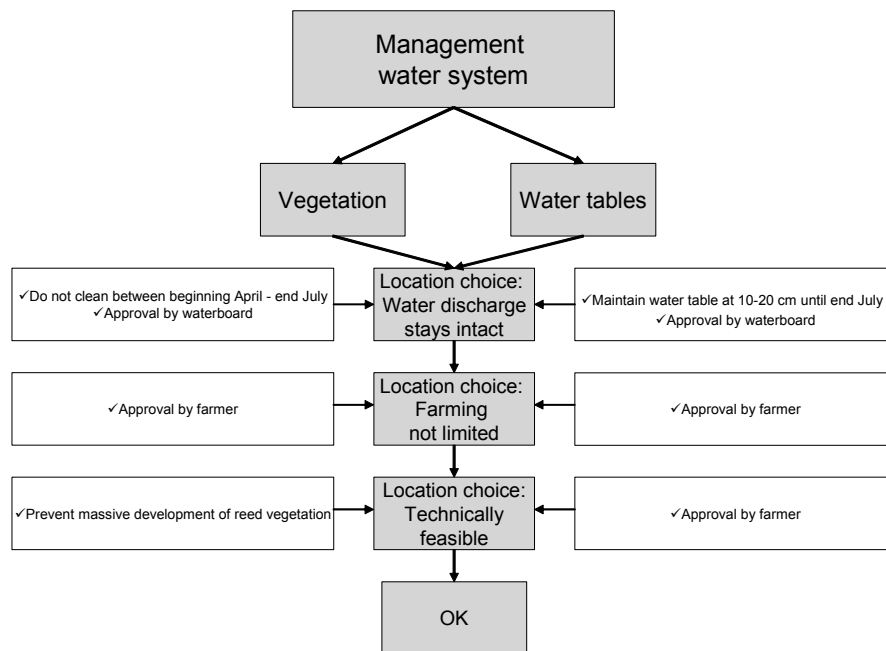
Management water system

Vegetation

Water tables

✓Do not clean between beginning April - end July
✓Approval by waterboard

Location choice: Water discharge stays intact

✓Maintain water table at 10-20 cm until end July
✓Approval by waterboard

✓Approval by farmer

Location choice: Farming not limited

✓Approval by farmer

✓Prevent massive development of reed vegetation

Location choice: Technically feasible

✓Approval by farmer

OK